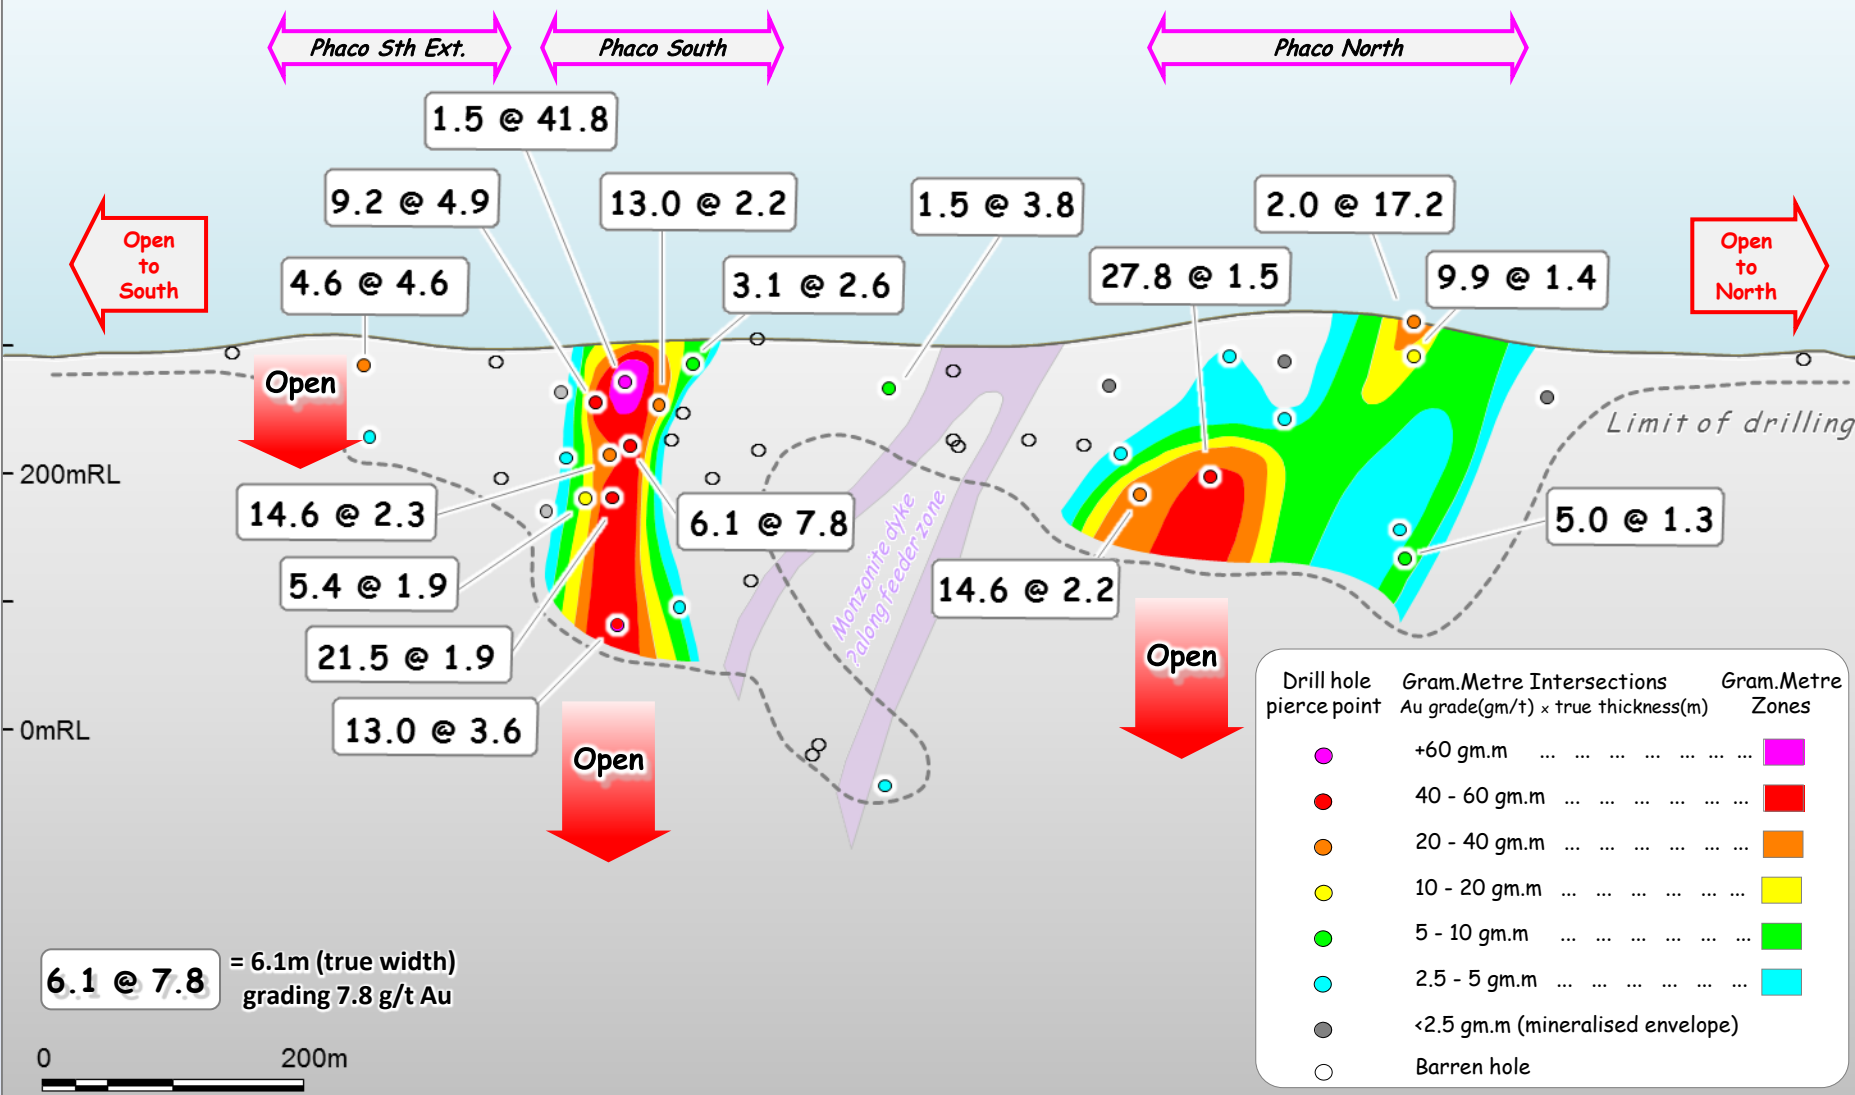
Phaco Sth Ext.

Phaco South

Phaco North

1.5 @ 41.8

9.2 @ 4.9

13.0 @ 2.2

1.5 @ 3.8

2.0 @ 17.2

Open to South

4.6 @ 4.6

3.1 @ 2.6

27.8 @ 1.5

9.9 @ 1.4

Open to North

Open

Limit of drilling

200mRL

14.6 @ 2.3

6.1 @ 7.8

Monzonite dyke ?along feeder zone

5.0 @ 1.3

5.4 @ 1.9

14.6 @ 2.2

21.5 @ 1.9

Open

0mRL

13.0 @ 3.6

Open

| Drill hole pierce point | Gram.Metre Intersections Au grade(gm/t) x true thickness(m) | Gram.Metre Zones |
|---|---|---|
| | +60 gm.m ... ... ... ... ... ... ... | |
| | 40 - 60 gm.m ... ... ... ... ... ... | |
| | 20 - 40 gm.m ... ... ... ... ... ... | |
| | 10 - 20 gm.m ... ... ... ... ... ... | |
| | 5 - 10 gm.m ... ... ... ... ... ... | |
| | 2.5 - 5 gm.m ... ... ... ... ... ... | |
| | <2.5 gm.m (mineralised envelope) | |
| | Barren hole | |

6.1 @ 7.8 = 6.1m (true width) grading 7.8 g/t Au

0 200m